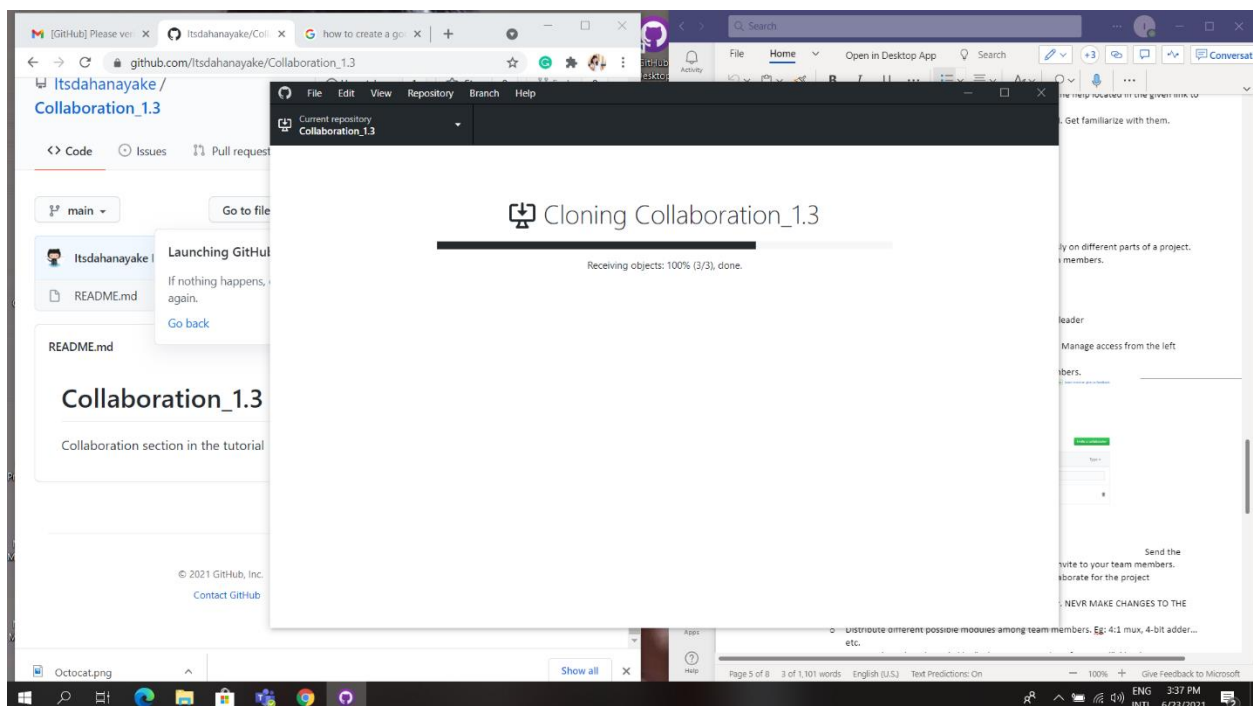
[GitHub] Please ver ×
Itsdahanayake/Coll ×
how to create a go ×
+
github.com/Itsdahanayake/Collaboration_1.3

Itsdahanayake / Collaboration_1.3

<> Code
Issues
Pull request

main
Go to file

Itsdahanayake
README.md

Launching GitHub
If nothing happens, again.
Go back

README.md

Collaboration_1.3

Collaboration section in the tutorial

© 2021 GitHub, Inc.
Contact GitHub

Octocat.png
Show all

File Edit View Repository Branch Help
Current repository
Collaboration_1.3

Cloning Collaboration_1.3

Receiving objects: 100% (3/3), done.

Search
File Home Open in Desktop App Search
Conversat
Activity
Apps
Help

e help located in the given link to
. Get familiarize with them.
ly on different parts of a project.
members.
leader
Manage access from the left
bers.
Send the
nvite to your team members.
aborate for the project
. NEVR MAKE CHANGES TO THE
Distribute different possible modules among team members. Eg: 4:1 mux, 4-bit adder... etc.

Page 5 of 8 3 of 1,101 words English (U.S.) Text Predictions: On
100% Give Feedback to Microsoft

ENG INTL 3:37 PM 6/23/2021